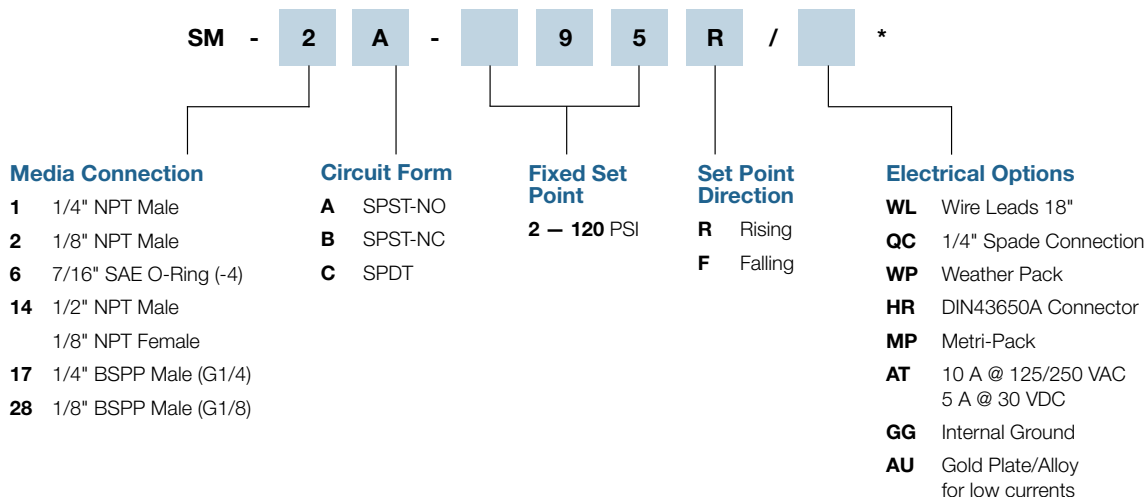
SM - 2 A - 9 5 R / *

Media Connection
1 1/4" NPT Male
2 1/8" NPT Male
6 7/16" SAE O-Ring (-4)
14 1/2" NPT Male
1/8" NPT Female
17 1/4" BSPP Male (G1/4)
28 1/8" BSPP Male (G1/8)

Circuit Form
A SPST-NO
B SPST-NC
C SPDT

Fixed Set Point
2 — 120 PSI

Set Point Direction
R Rising
F Falling

Electrical Options
WL Wire Leads 18"
QC 1/4" Spade Connection
WP Weather Pack
HR DIN43650A Connector
MP Metri-Pack
AT 10 A @ 125/250 VAC
5 A @ 30 VDC
GG Internal Ground
AU Gold Plate/Alloy for low currents